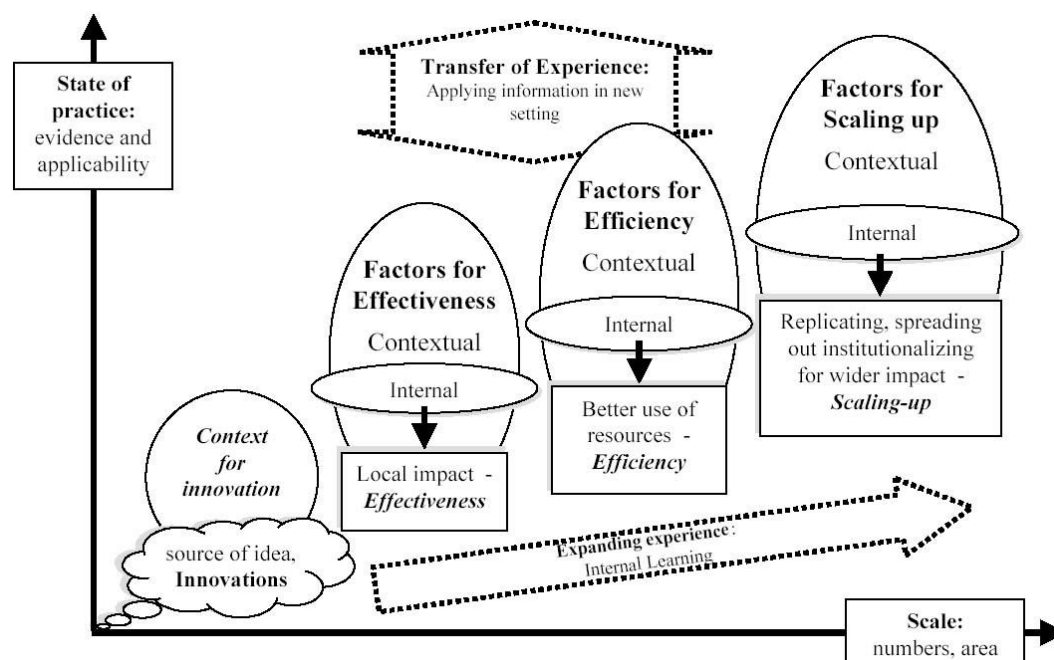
State of practice: evidence and applicability

Transfer of Experience: Applying information in new setting

Factors for Scaling up

Contextual

Internal

Replicating, spreading out institutionalizing for wider impact - Scaling-up

Factors for Efficiency

Contextual

Internal

Better use of resources - Efficiency

Factors for Effectiveness

Contextual

Internal

Local impact - Effectiveness

Context for innovation

source of idea, Innovations

Expanding experience: Internal Learning

Scale: numbers, area